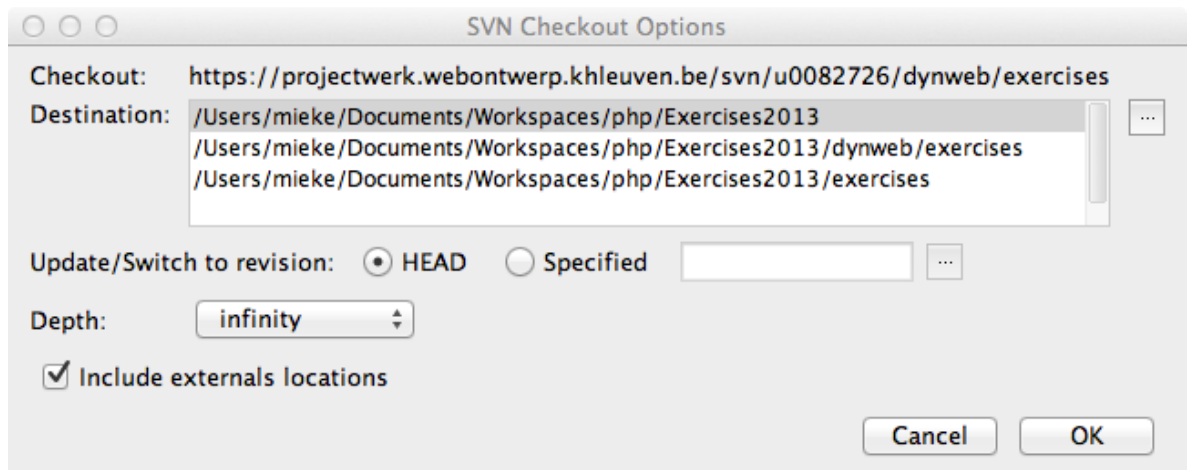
SVN Checkout Options

Checkout: https://projectwerk.webontwerp.khleuven.be/svn/u0082726/dynweb/exercises

Destination:
/Users/mieke/Documents/Workspaces/php/Exercises2013
/Users/mieke/Documents/Workspaces/php/Exercises2013/dynweb/exercises
/Users/mieke/Documents/Workspaces/php/Exercises2013/exercises

...

Update/Switch to revision: HEAD Specified ...

Depth: infinity

Include externals locations

Cancel OK